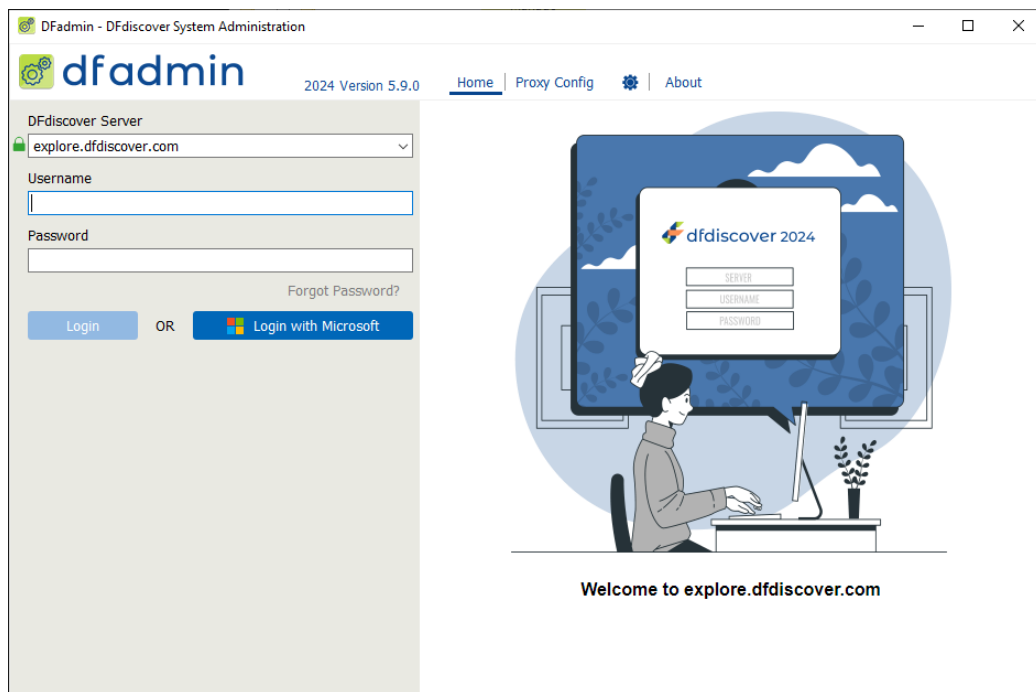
DFadmin - DFdiscover System Administration

dfadmin

2024 Version 5.9.0

Home | Proxy Config | About

DFdiscover Server

explore.dfdiscover.com

Username

Password

Forgot Password?

Login OR Login with Microsoft

dfdiscover 2024

SERVER

USERNAME

PASSWORD

Welcome to explore.dfdiscover.com